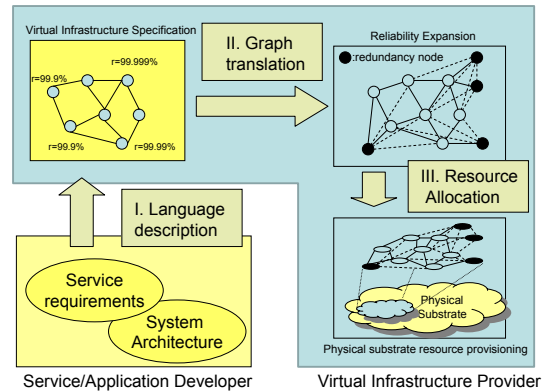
Virtual Infrastructure Specification

r=99.999%

r=99.9%

r=99.9%

r=99.99%

II. Graph translation

Reliability Expansion

:redundancy node

III. Resource Allocation

I. Language description

Service requirements

System Architecture

Physical Substrate

Physical substrate resource provisioning

Service/Application Developer

Virtual Infrastructure Provider